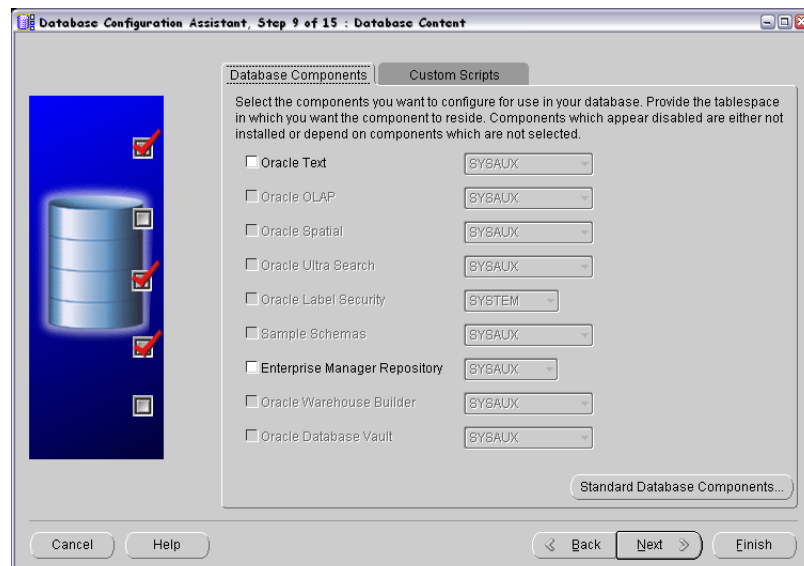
Database Configuration Assistant, Step 9 of 15 : Database Content

Database Components | Custom Scripts

Select the components you want to configure for use in your database. Provide the tablespace in which you want the component to reside. Components which appear disabled are either not installed or depend on components which are not selected.

| Component | Tablespace |
|---|---|
| Oracle Text | SYSAUX |
| Oracle OLAP | SYSAUX |
| Oracle Spatial | SYSAUX |
| Oracle Ultra Search | SYSAUX |
| Oracle Label Security | SYSTEM |
| Sample Schemas | SYSAUX |
| Enterprise Manager Repository | SYSAUX |
| Oracle Warehouse Builder | SYSAUX |
| Oracle Database Vault | SYSAUX |

Standard Database Components...

Cancel Help Back Next Finish